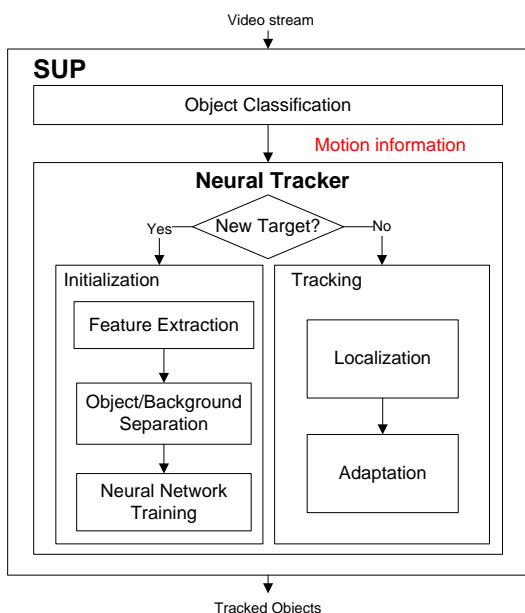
Video stream

SUP

Object Classification

Motion information

Neural Tracker

New Target?

Yes

No

Initialization

Feature Extraction

Object/Background Separation

Neural Network Training

Tracking

Localization

Adaptation

Tracked Objects